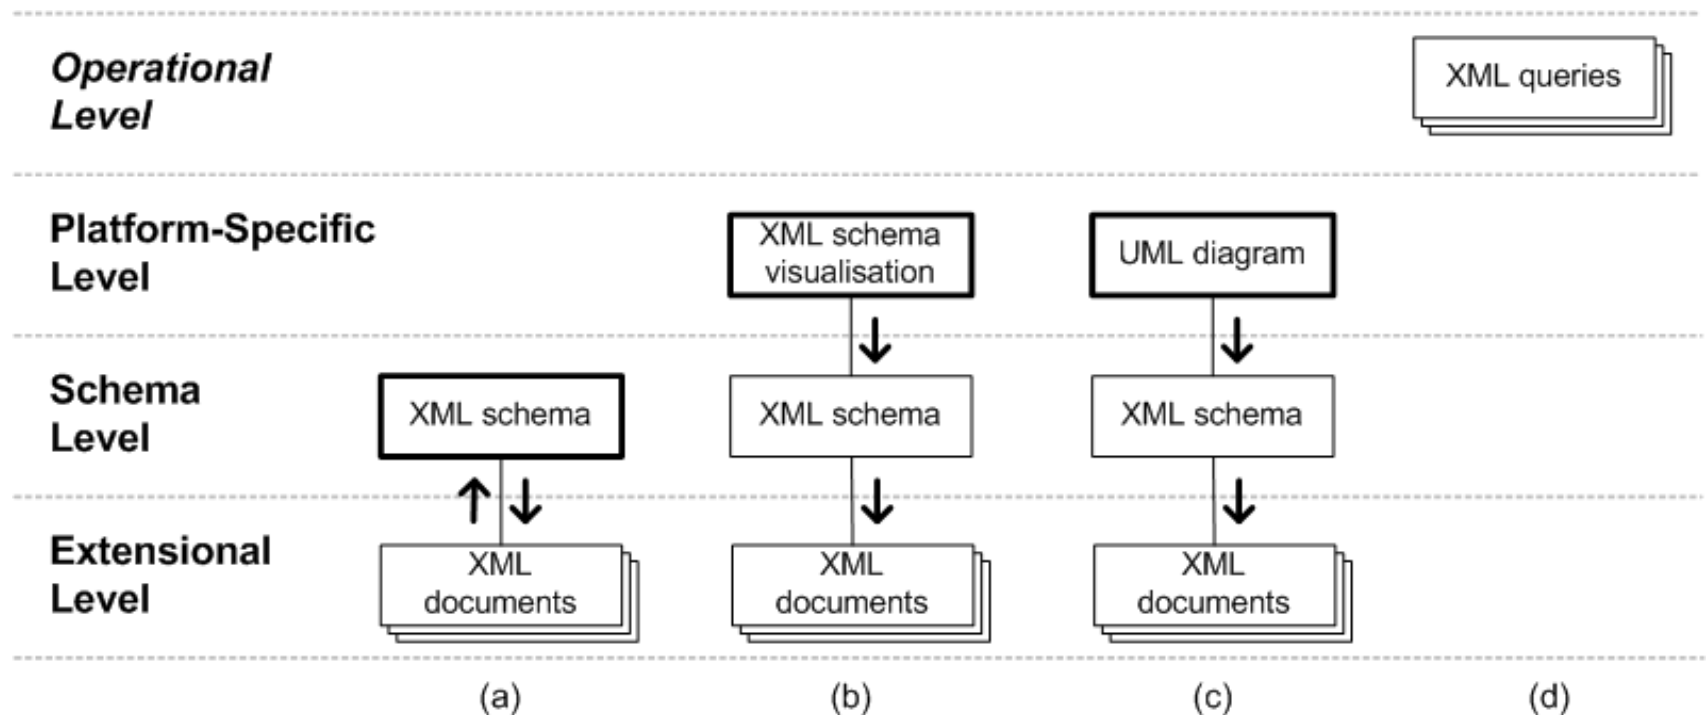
Operational Level

XML queries

Platform-Specific Level

XML schema visualisation

UML diagram

Schema Level

XML schema

XML schema

XML schema

Extensional Level

XML documents

XML documents

XML documents

(a)

(b)

(c)

(d)